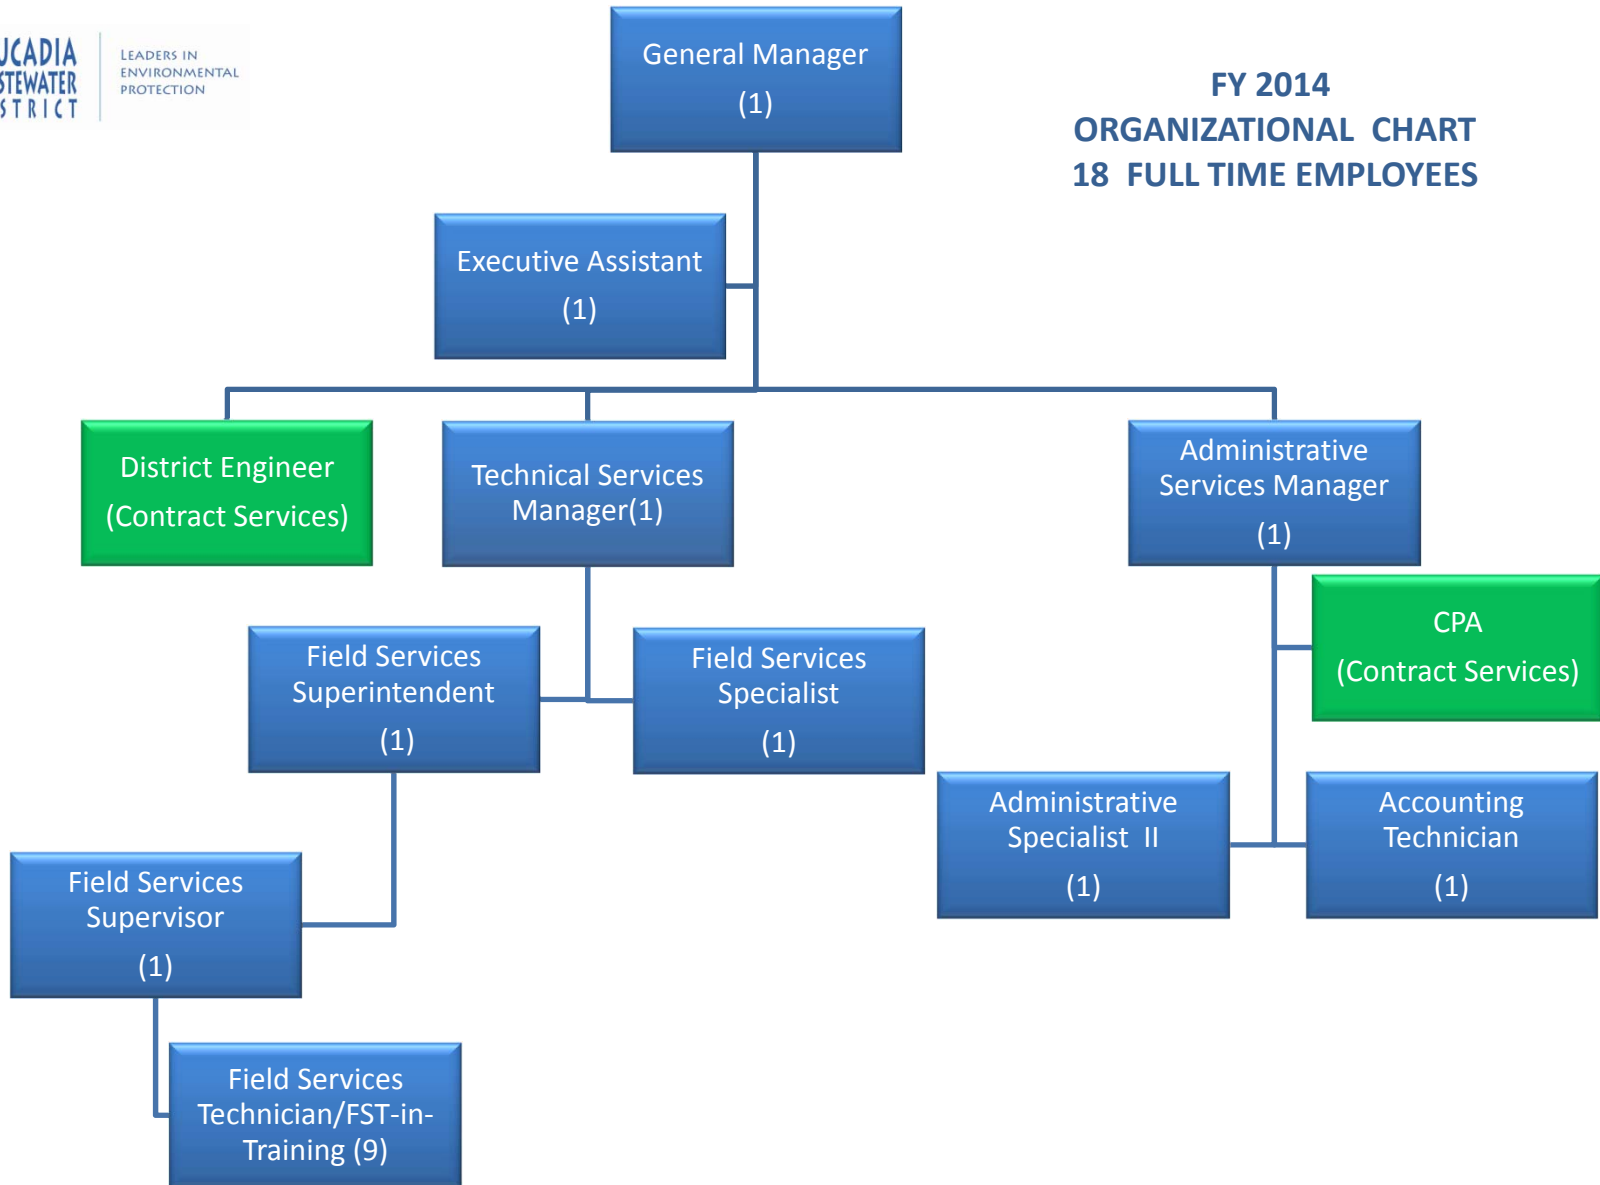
UCADIA
STEWATER
STRICT

LEADERS IN ENVIRONMENTAL PROTECTION

General Manager
(1)

FY 2014
ORGANIZATIONAL CHART
18 FULL TIME EMPLOYEES

Executive Assistant
(1)

District Engineer
(Contract Services)

Technical Services Manager(1)

Administrative Services Manager
(1)

CPA
(Contract Services)

Field Services Superintendent
(1)

Field Services Specialist
(1)

Administrative Specialist II
(1)

Accounting Technician
(1)

Field Services Supervisor
(1)

Field Services Technician/FST-in-Training (9)